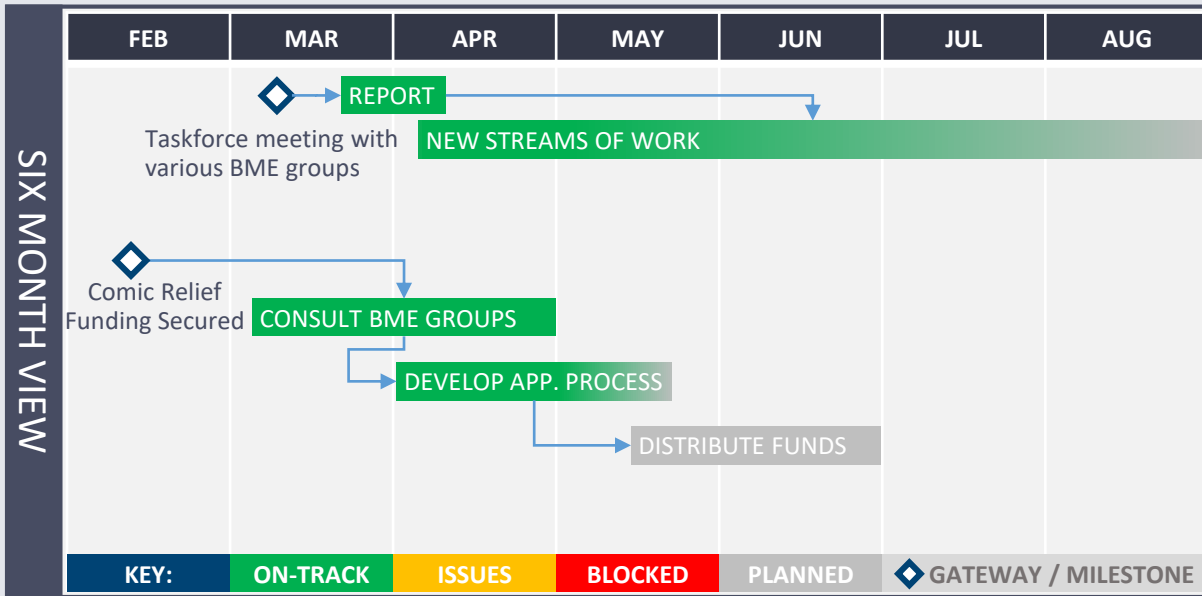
SIX MONTH VIEW

| FEB | MAR | APR | MAY | JUN | JUL | AUG |
|---|---|---|---|---|---|---|

REPORT

Taskforce meeting with various BME groups

NEW STREAMS OF WORK

Comic Relief Funding Secured

CONSULT BME GROUPS

DEVELOP APP. PROCESS

DISTRIBUTE FUNDS

| KEY: | ON-TRACK | ISSUES | BLOCKED | PLANNED | GATEWAY / MILESTONE |
|---|---|---|---|---|---|